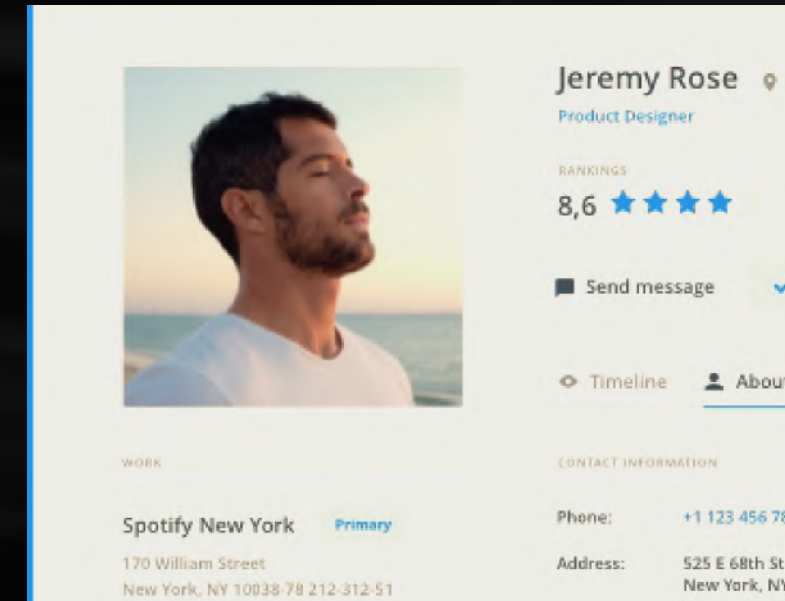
Jeremy Rose

Product Designer

RANKINGS

8,6

Send message

Timeline

About

WORK

Spotify New York

Primary

170 William Street
New York, NY 10038-78 212-312-51

CONTACT INFORMATION

| Phone: | +1 123 456 78 |
|---|---|
| Address: | 525 E 68th St New York, NY |